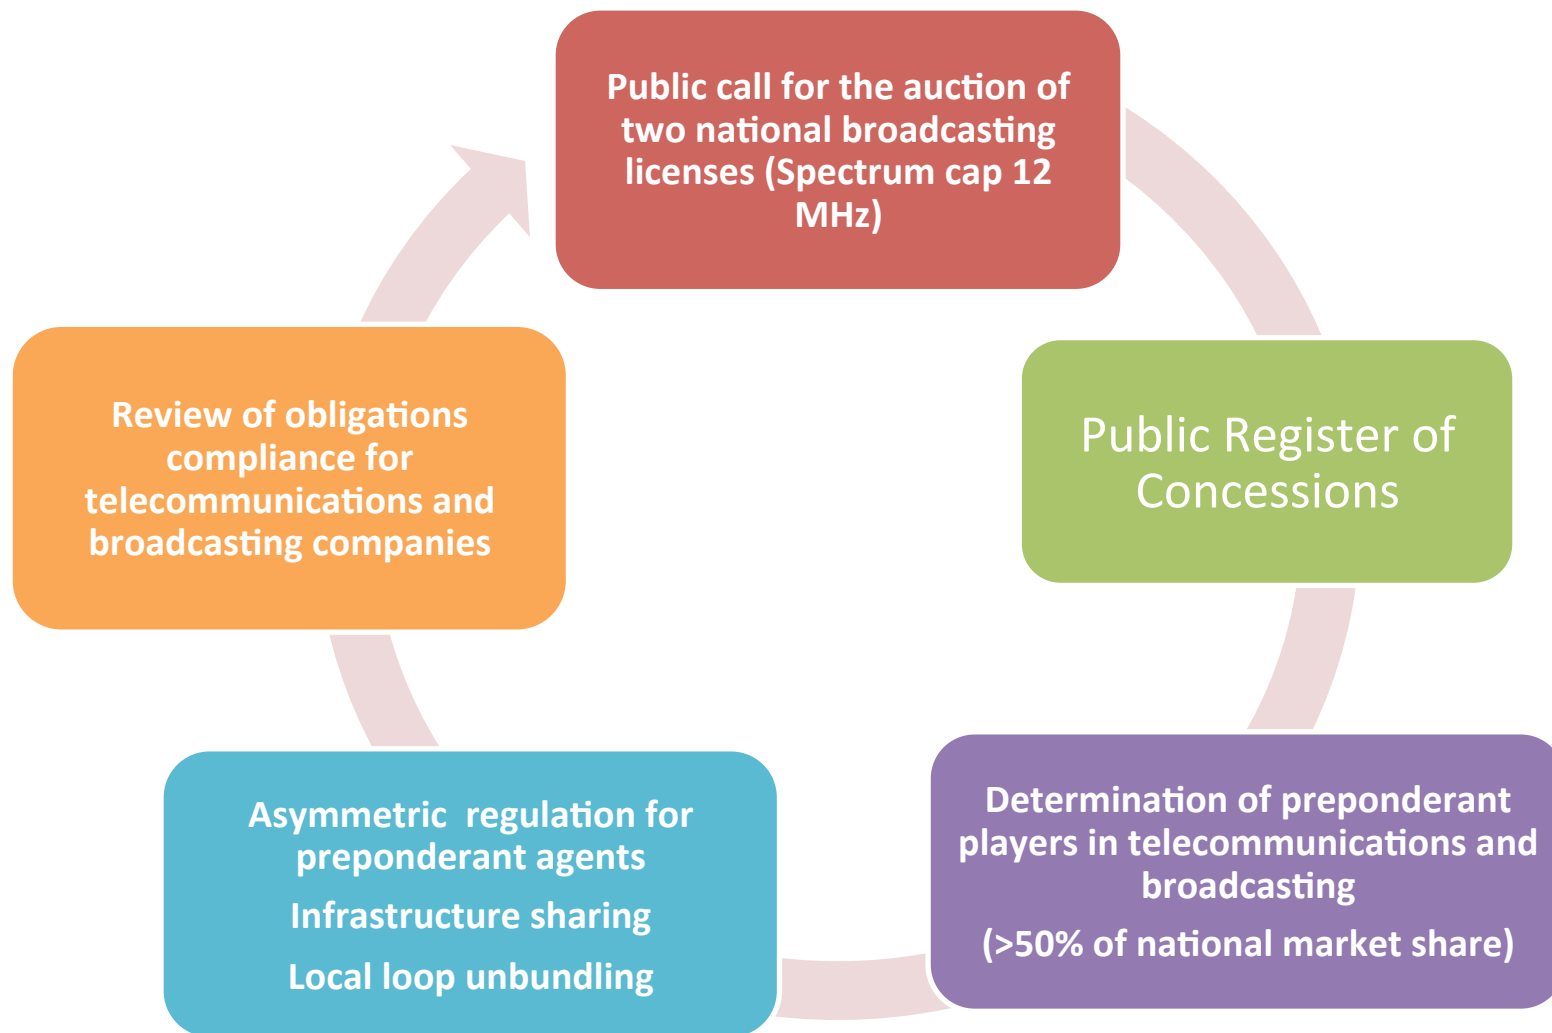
Public call for the auction of two national broadcasting licenses (Spectrum cap 12 MHz)

Public Register of Concessions

Determination of preponderant players in telecommunications and broadcasting

(>50% of national market share)

Asymmetric regulation for preponderant agents

Infrastructure sharing

Local loop unbundling

Review of obligations compliance for telecommunications and broadcasting companies